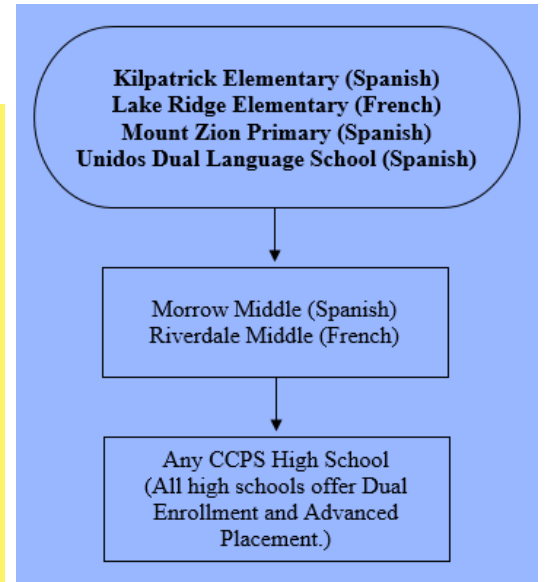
Kilpatrick Elementary (Spanish)
Lake Ridge Elementary (French)
Mount Zion Primary (Spanish)
Unidos Dual Language School (Spanish)

Morrow Middle (Spanish)
Riverdale Middle (French)

Any CCPS High School
(All high schools offer Dual Enrollment and Advanced Placement.)